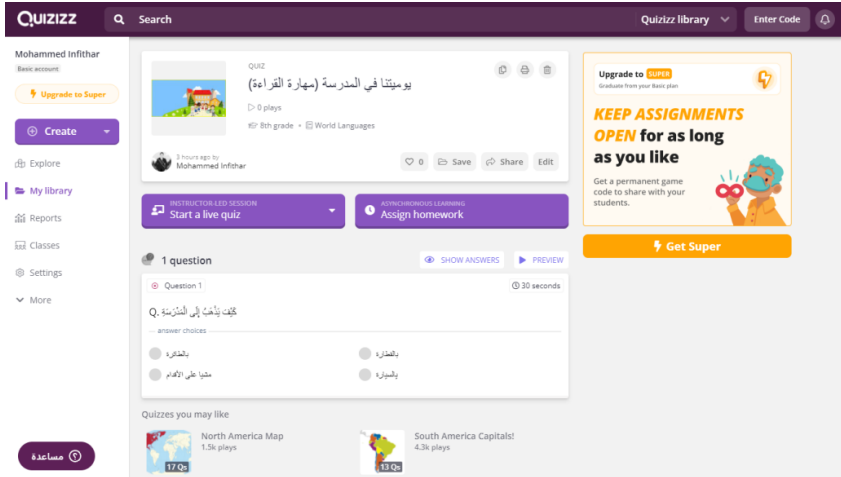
QUIZIZZ Search Quizizz library Enter Code

Mohammed Infifthar
Basic account
Upgrade to Super

Create

Explore
My library
Reports
Classes
Settings
More

QUIZ
يومياتنا في المدرسة (مهارة القراءة)
0 plays
8th grade • World Languages

3 hours ago by
Mohammed Infifthar

0 Save Share Edit

INSTRUCTOR-LED SESSION
Start a live quiz

ASYNCHRONOUS LEARNING
Assign homework

1 question
SHOW ANSWERS PREVIEW

Question 1
30 seconds
Q. كَيْفَ يَذْهَبُ إِلَى الْمَدْرَسَةِ
answer choices
بالطائرة
بالقطارة
مشيا على الأقدام
بالسيارة

Quizzes you may like
North America Map
1.5k plays
17 Qs
South America Capitals!
4.3k plays
13 Qs

Upgrade to SUPER
Graduate from your Basic plan

KEEP ASSIGNMENTS OPEN for as long as you like

Get a permanent game code to share with your students.

Get Super

مساعدة